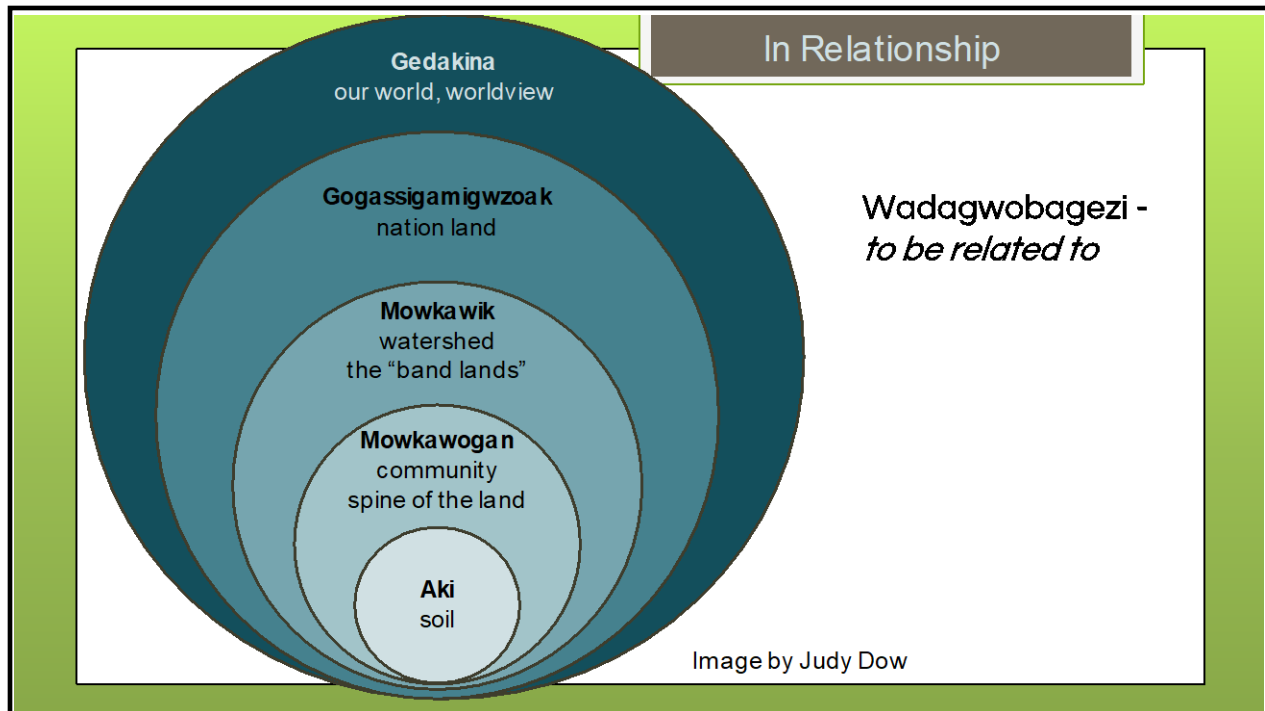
In Relationship

Gedakina
our world, worldview

Gogassigamigwzoak
nation land

Mowkawik
watershed
the "band lands"

Mowkawogan
community
spine of the land

Aki
soil

Wadagwobagezi -
*to be related to*

Image by Judy Dow